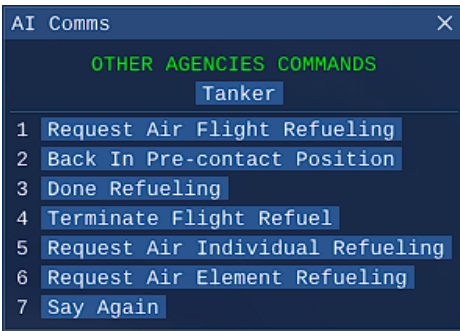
AI Comms ×

OTHER AGENCIES COMMANDS

Tanker

1 Request Air Flight Refueling
2 Back In Pre-contact Position
3 Done Refueling
4 Terminate Flight Refuel
5 Request Air Individual Refueling
6 Request Air Element Refueling
7 Say Again